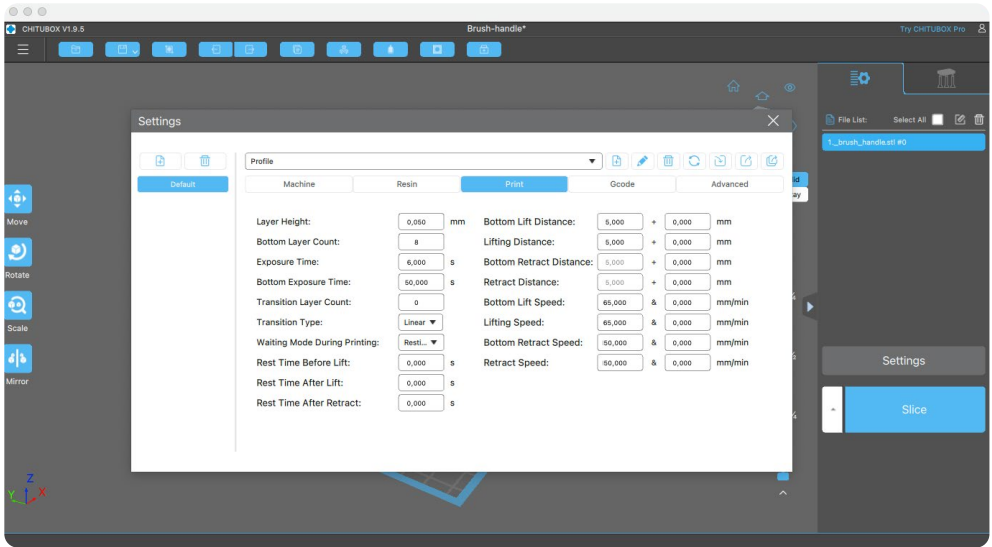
CHITUBOX V1.9.5

Brush-handle*

Try CHITUBOX Pro

Move

Rotate

Scale

Mirror

File List:

Select All

1._brush_handle.stl #0

Settings

Slice

Settings

Default

Profile

| Machine | Resin | Print | Gcode | Advanced |
|---|---|---|---|---|

Layer Height: 0,050 mm
Bottom Layer Count: 8
Exposure Time: 6,000 s
Bottom Exposure Time: 50,000 s
Transition Layer Count: 0
Transition Type: Linear
Waiting Mode During Printing: Resti...
Rest Time Before Lift: 0,000 s
Rest Time After Lift: 0,000 s
Rest Time After Retract: 0,000 s

Bottom Lift Distance: 5,000 + 0,000 mm
Lifting Distance: 5,000 + 0,000 mm
Bottom Retract Distance: 5,000 + 0,000 mm
Retract Distance: 5,000 + 0,000 mm
Bottom Lift Speed: 65,000 & 0,000 mm/min
Lifting Speed: 65,000 & 0,000 mm/min
Bottom Retract Speed: 150,000 & 0,000 mm/min
Retract Speed: 150,000 & 0,000 mm/min